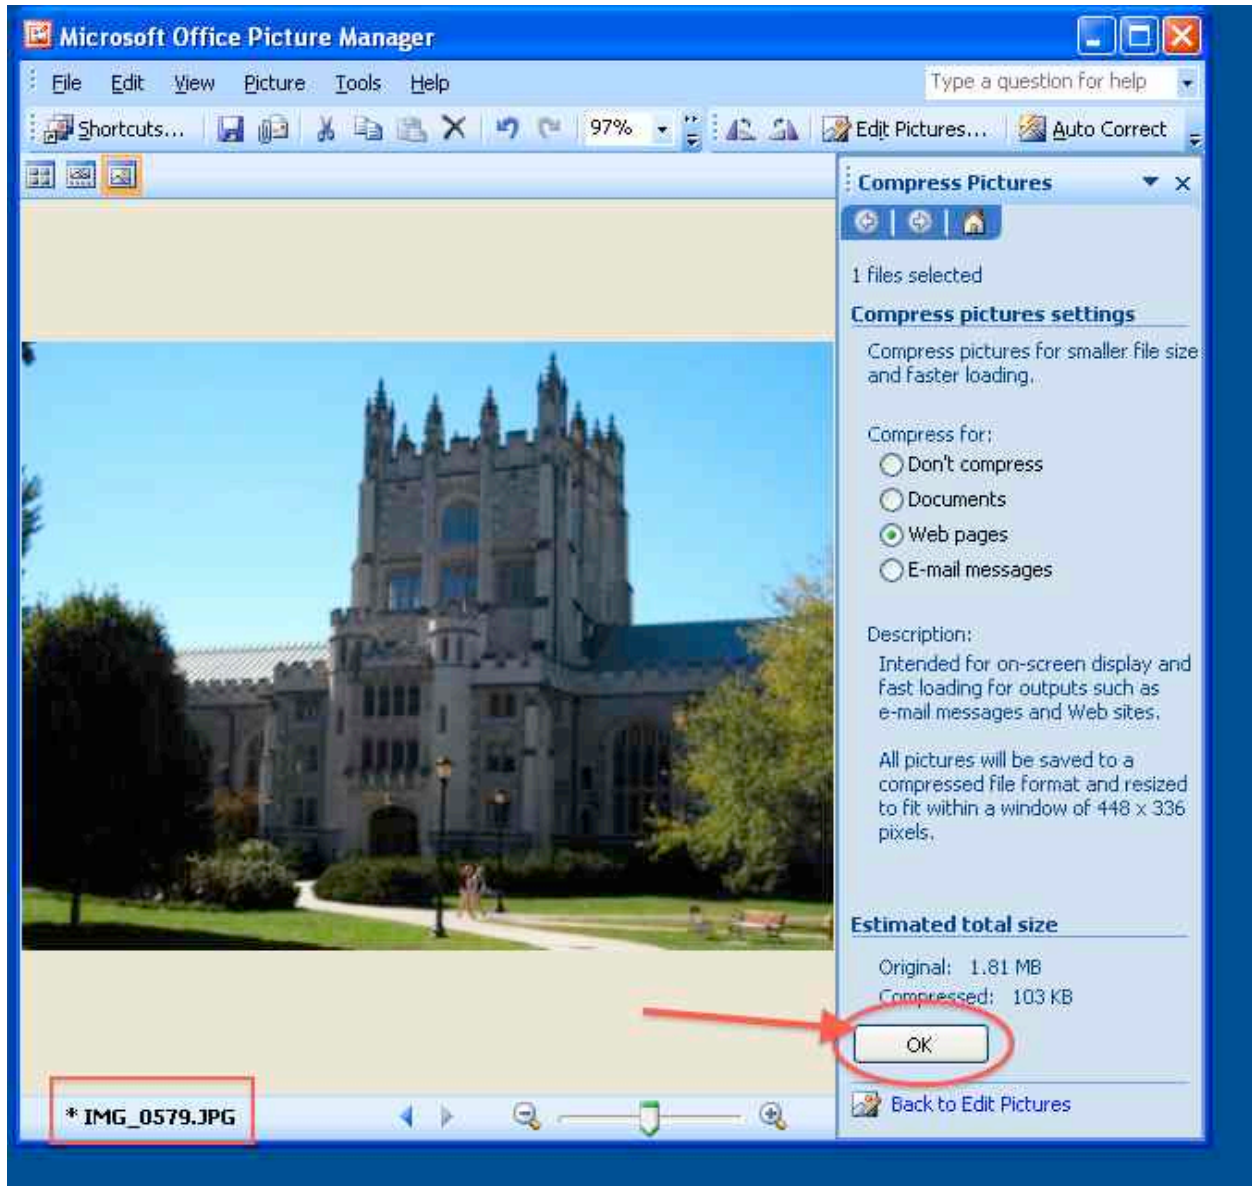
Microsoft Office Picture Manager

File Edit View Picture Tools Help

Type a question for help

Shortcuts... 97% Edit Pictures... Auto Correct

Compress Pictures

1 files selected

Compress pictures settings

Compress pictures for smaller file size and faster loading.

Compress for:
Don't compress
Documents
Web pages
E-mail messages

Description:
Intended for on-screen display and fast loading for outputs such as e-mail messages and Web sites.

All pictures will be saved to a compressed file format and resized to fit within a window of 448 x 336 pixels.

Estimated total size

Original: 1.81 MB
Compressed: 103 KB

OK

Back to Edit Pictures

* IMG_0579.JPG